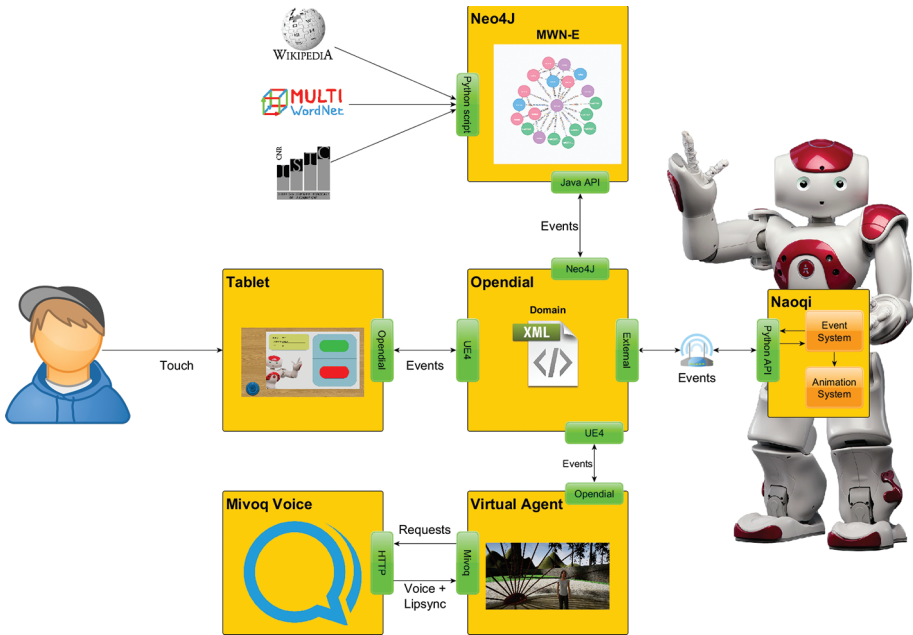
WIKIPEDIA

MULTI WordNet

CNR

Neo4J

MWN-E

Python script

Java API

Events

Neo4J

Tablet

Opendial

Opendial

UE4

Domain

XML

External

Events

Touch

Events

Naoqi

Python API

Event System

Animation System

UE4

Events

Opendial

Mivoq Voice

Virtual Agent

HTTP

Mivoq

Requests

Voice + Lipsync